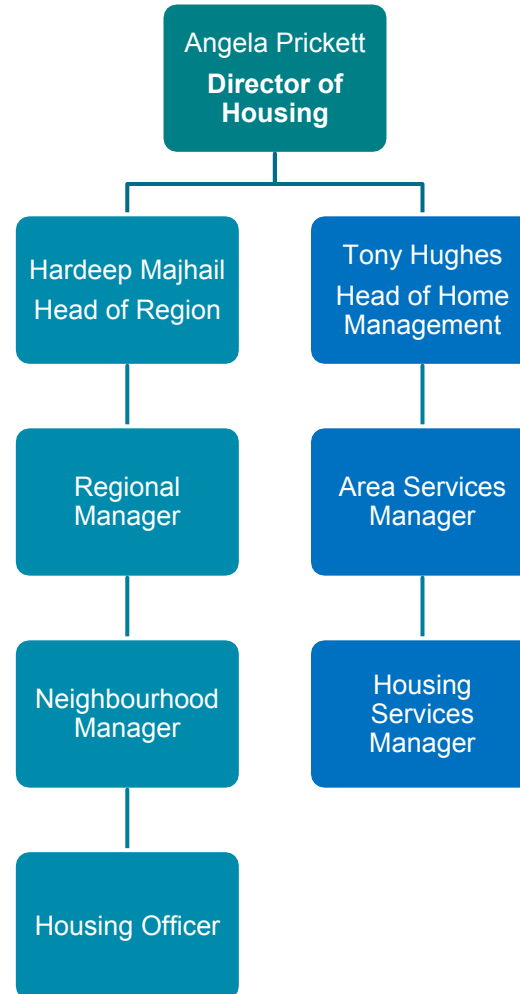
Angela Prickett
**Director of Housing**

Hardeep Majhail
Head of Region

Regional Manager

Neighbourhood Manager

Housing Officer

Tony Hughes
Head of Home Management

Area Services Manager

Housing Services Manager